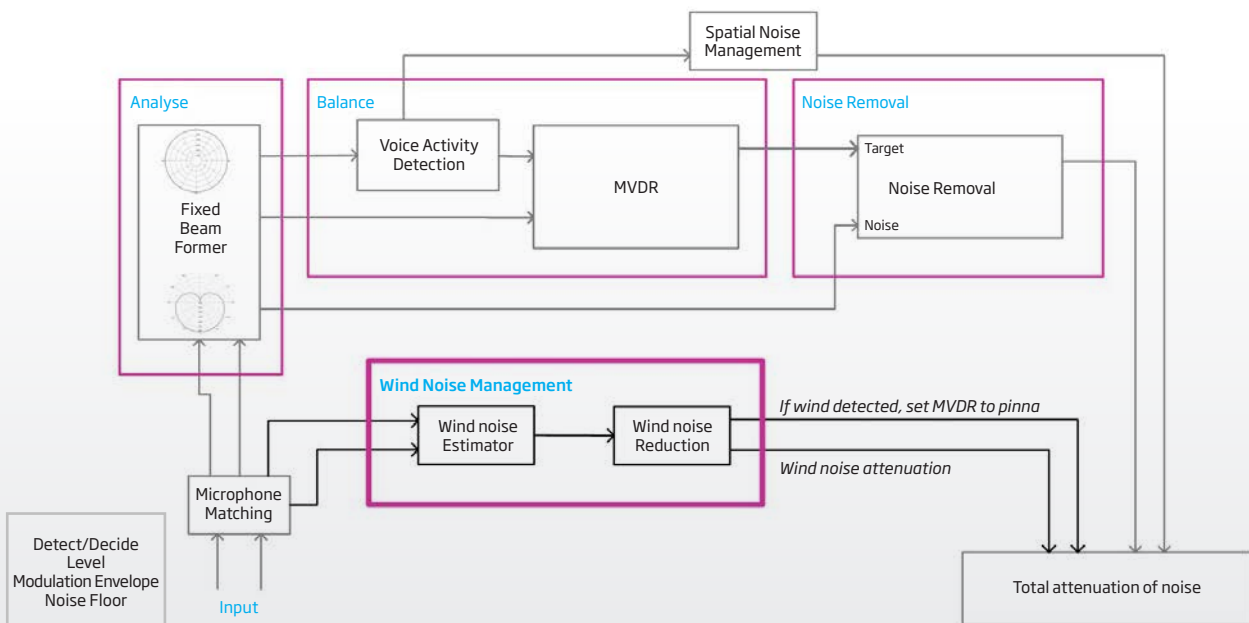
Spatial Noise Management

Analyse

Fixed Beam Former

Balance

Voice Activity Detection

MVDR

Noise Removal

Target

Noise Removal

Noise

Wind Noise Management

Wind noise Estimator

Wind noise Reduction

If wind detected, set MVDR to pinna

Wind noise attenuation

Microphone Matching

Input

Detect/Decide Level Modulation Envelope Noise Floor

Total attenuation of noise